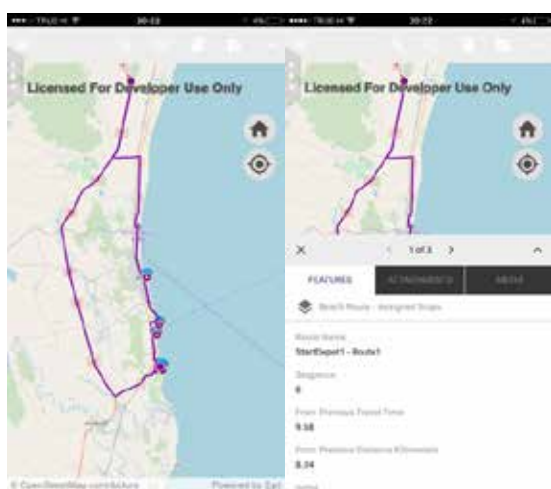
TRUE 30:22 4%

Licensed For Developer Use Only

© OpenStreetMap contributors Powered by Esri

TRUE 30:22 4%

Licensed For Developer Use Only

×

1 of 3

FEATURES

ATTACHMENTS

MEDIA

Beach Route - Assigned Stops

Route Name

StartDepot1 - Route1

Sequence

6

From Previous Travel Time

9.58

From Previous Distance Kilometers

8.34

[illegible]